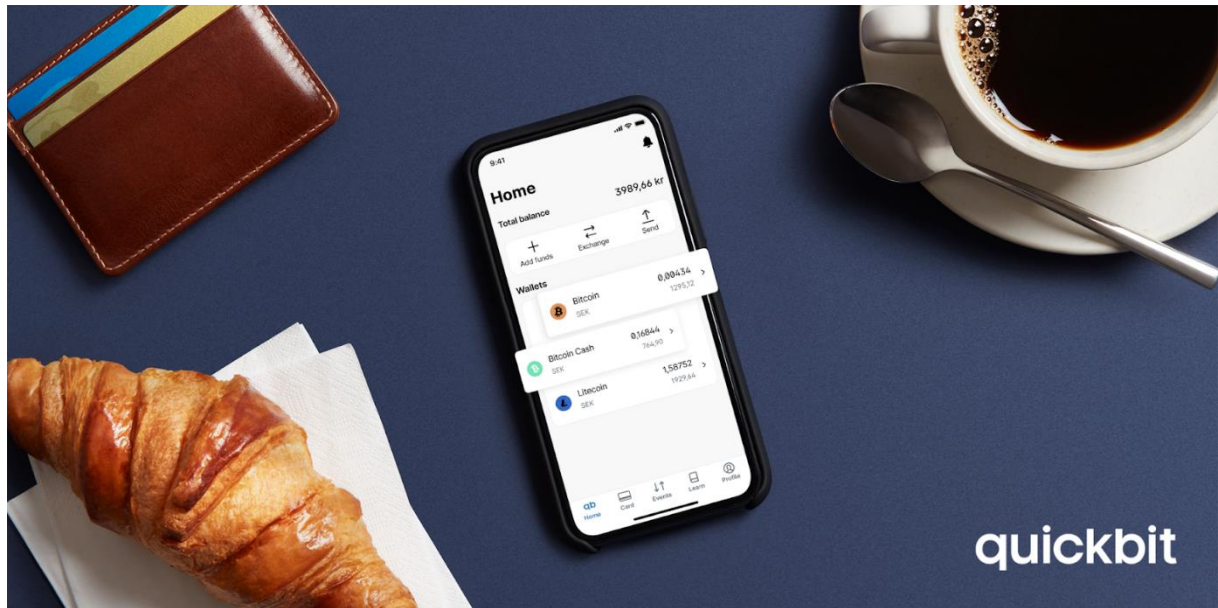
9:41

Home
3989,66 kr
Total balance

Add funds
Exchange
Send

Wallets

Bitcoin
SEK
0,00434
1295,12

Bitcoin Cash
SEK
0,16844
764,90

Litecoin
SEK
1,58752
1929,64

Home
Card
Events
Learn
Profile

quickbit